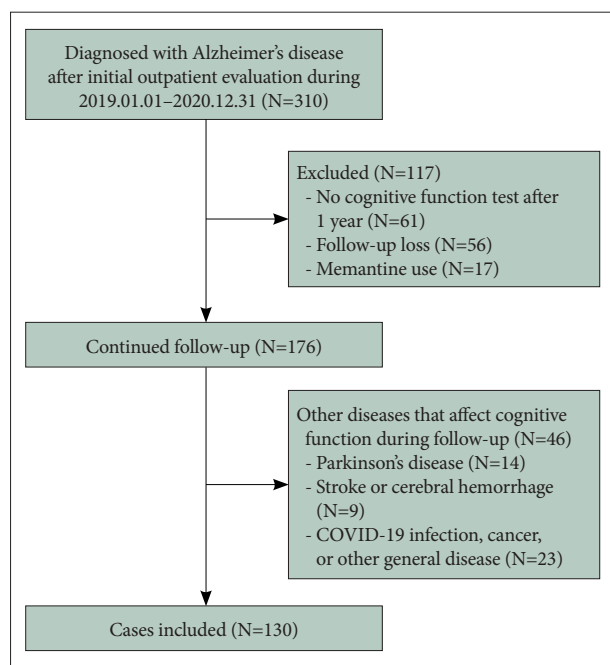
Diagnosed with Alzheimer's disease after initial outpatient evaluation during 2019.01.01–2020.12.31 (N=310)

Excluded (N=117)
- No cognitive function test after 1 year (N=61)
- Follow-up loss (N=56)
- Memantine use (N=17)

Continued follow-up (N=176)

Other diseases that affect cognitive function during follow-up (N=46)
- Parkinson's disease (N=14)
- Stroke or cerebral hemorrhage (N=9)
- COVID-19 infection, cancer, or other general disease (N=23)

Cases included (N=130)